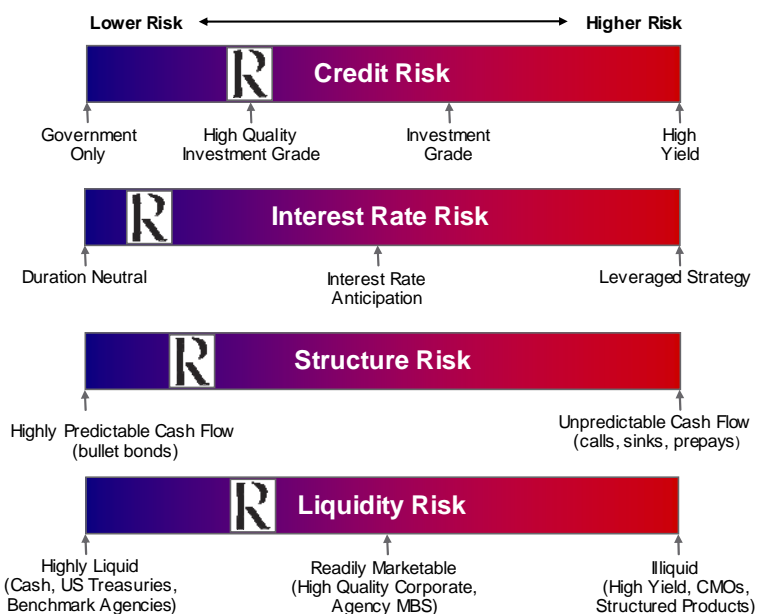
Lower Risk Higher Risk

R Credit Risk

Government Only

High Quality Investment Grade

Investment Grade

High Yield

R Interest Rate Risk

Duration Neutral

Interest Rate Anticipation

Leveraged Strategy

R Structure Risk

Highly Predictable Cash Flow (bullet bonds)

Unpredictable Cash Flow (calls, sinks, prepays)

R Liquidity Risk

Highly Liquid (Cash, US Treasuries, Benchmark Agencies)

Readily Marketable (High Quality Corporate, Agency MBS)

Illiquid (High Yield, CMOs, Structured Products)